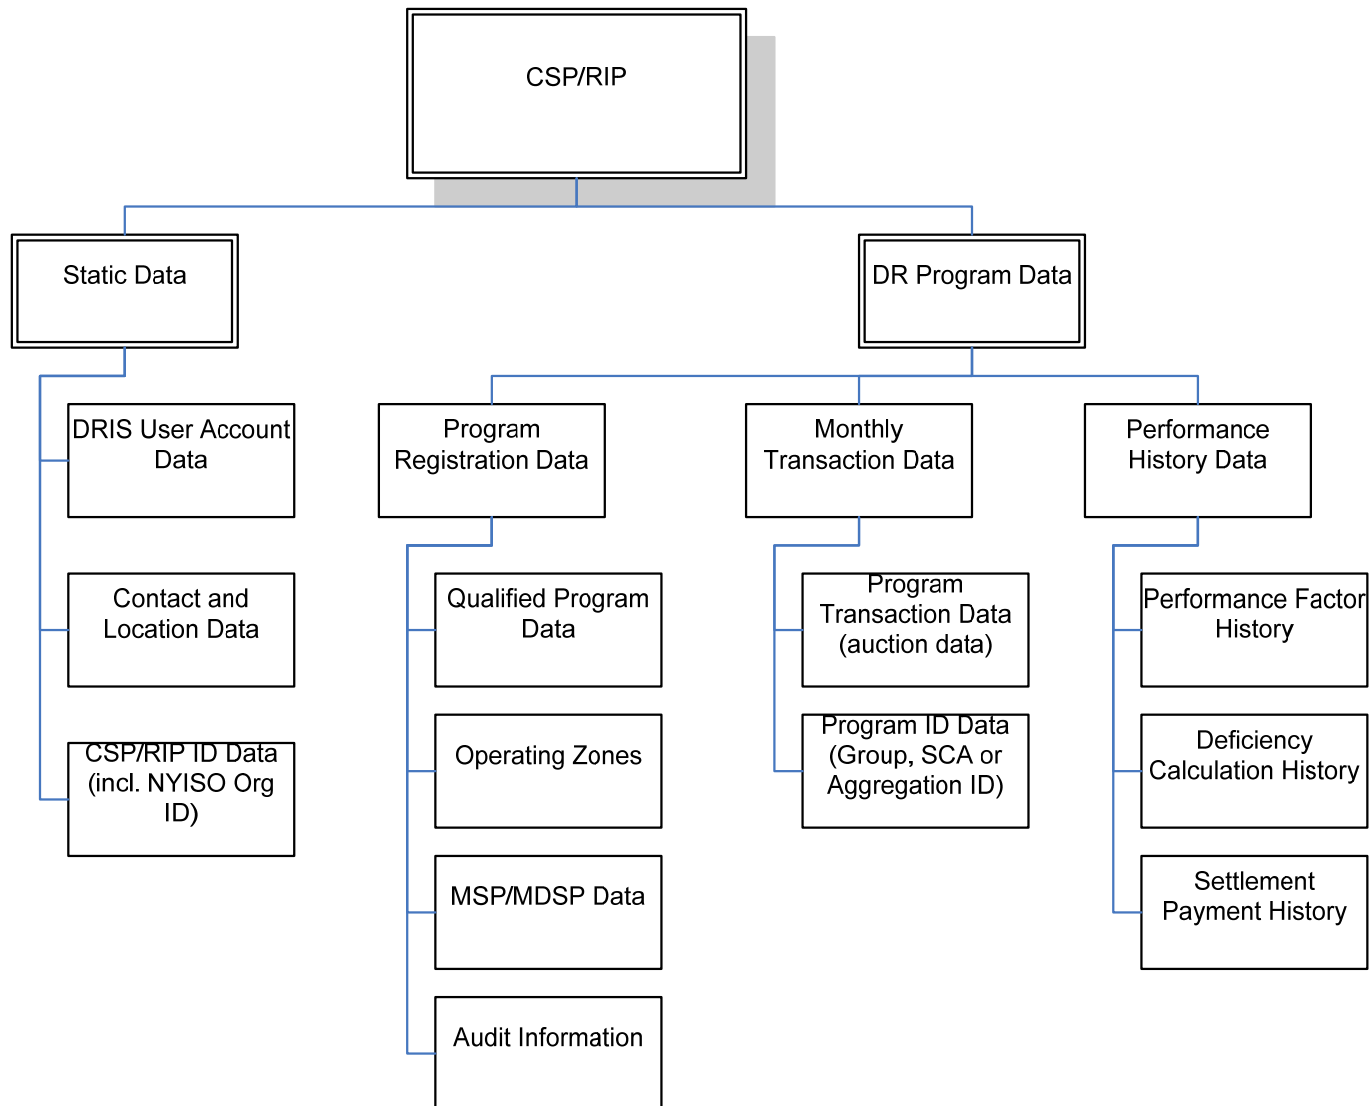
CSP/RIP

Static Data

DR Program Data

DRIS User Account Data

Contact and Location Data

CSP/RIP ID Data (incl. NYISO Org ID)

Program Registration Data

Qualified Program Data

Operating Zones

MSP/MDSP Data

Audit Information

Monthly Transaction Data

Program Transaction Data (auction data)

Program ID Data (Group, SCA or Aggregation ID)

Performance History Data

Performance Factor History

Deficiency Calculation History

Settlement Payment History